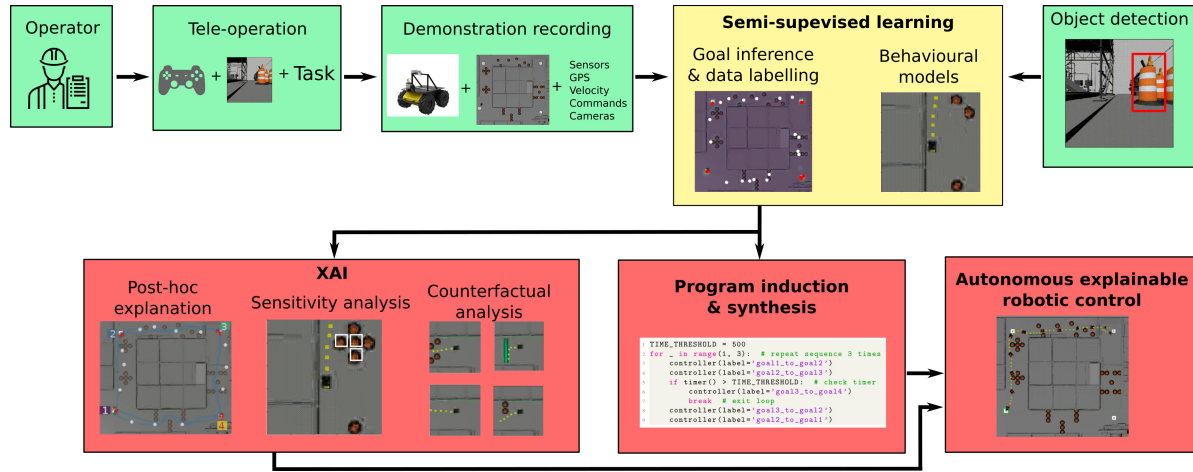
Operator

Tele-operation

+ + Task

Demonstration recording

+ + Sensors GPS Velocity Commands Cameras

Semi-supevised learning

Goal inference & data labelling

Behavioural models

Object detection

XAI

Post-hoc explanation

Sensitivity analysis

Counterfactual analysis

1 2 3 4

Program induction & synthesis

```
1 TIME_THRESHOLD = 500
2 for _ in range(1, 3):  # repeat sequence 3 times
3     controller(label='goal1_to_goal2')
4     controller(label='goal2_to_goal3')
5     if timer() > TIME_THRESHOLD:  # check timer
6         controller(label='goal3_to_goal4')
7         break  # exit loop
8     controller(label='goal3_to_goal2')
9     controller(label='goal2_to_goal1')
```

Autonomous explainable robotic control